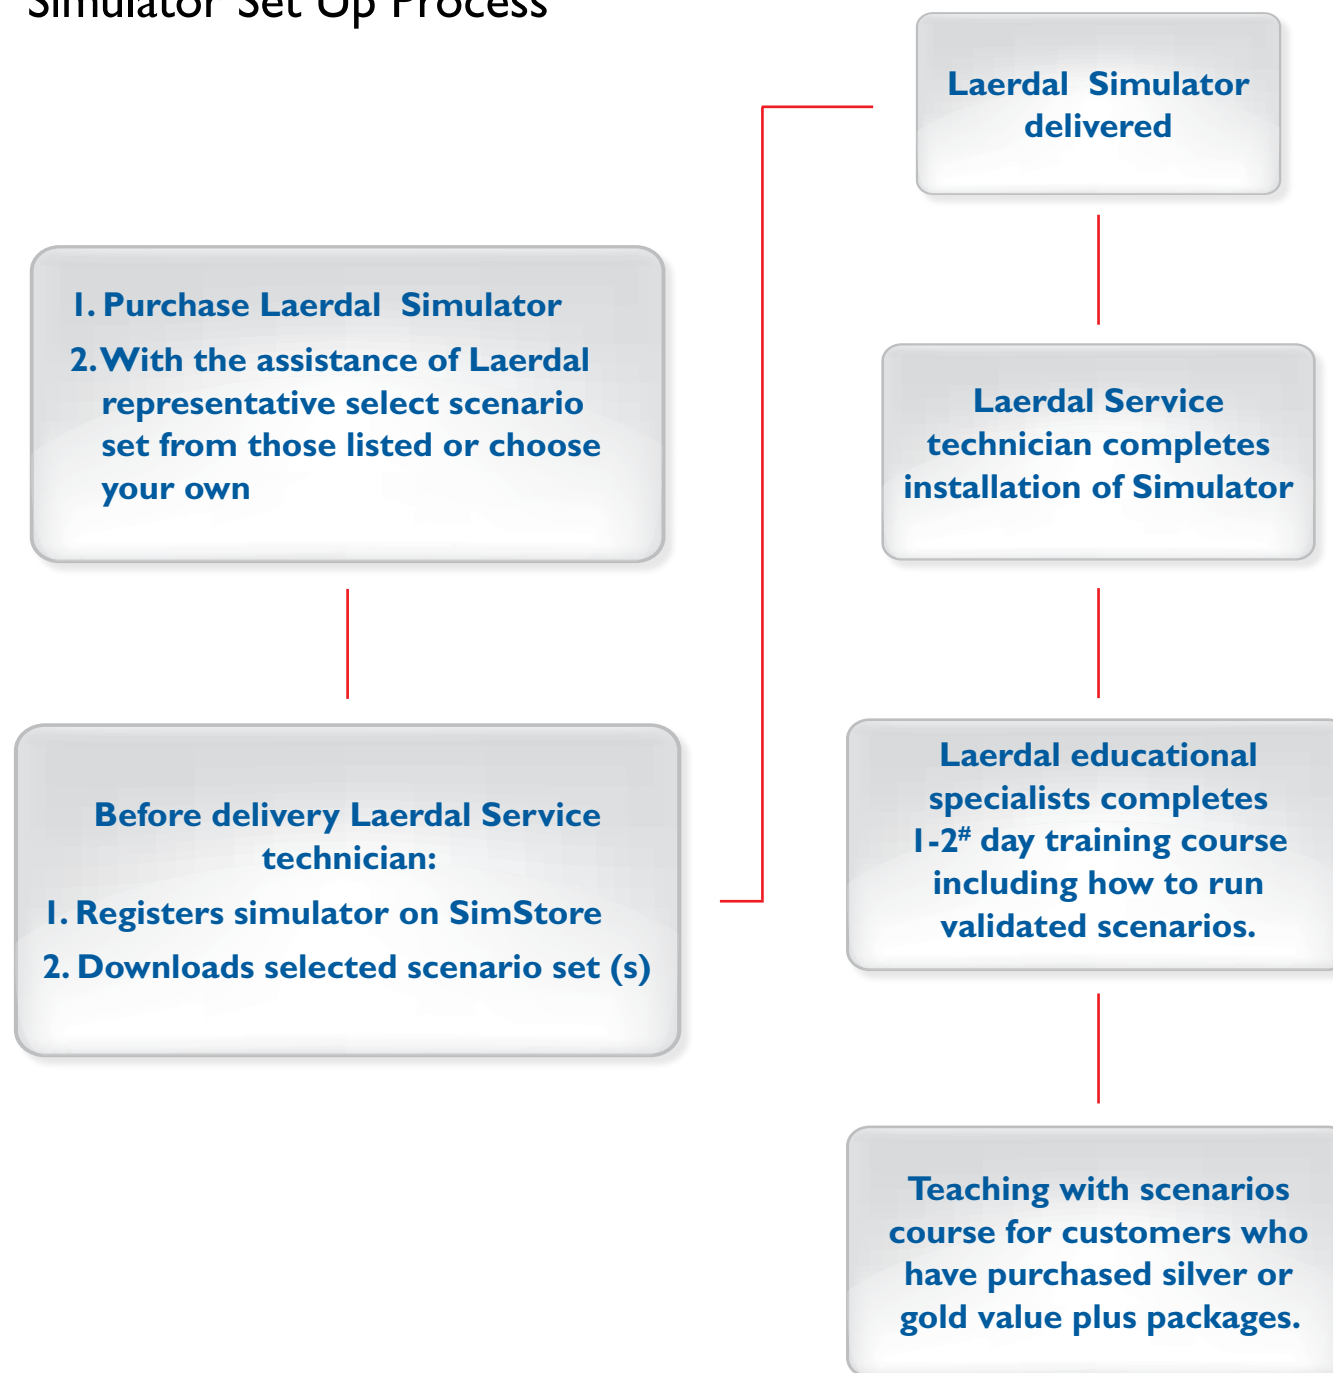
Simulator Set Up Process

1. Purchase Laerdal Simulator

2. With the assistance of Laerdal representative select scenario set from those listed or choose your own

Before delivery Laerdal Service technician:

1. Registers simulator on SimStore

2. Downloads selected scenario set (s)

Laerdal Simulator delivered

Laerdal Service technician completes installation of Simulator

Laerdal educational specialists completes 1-2$^{\#}$ day training course including how to run validated scenarios.

Teaching with scenarios course for customers who have purchased silver or gold value plus packages.